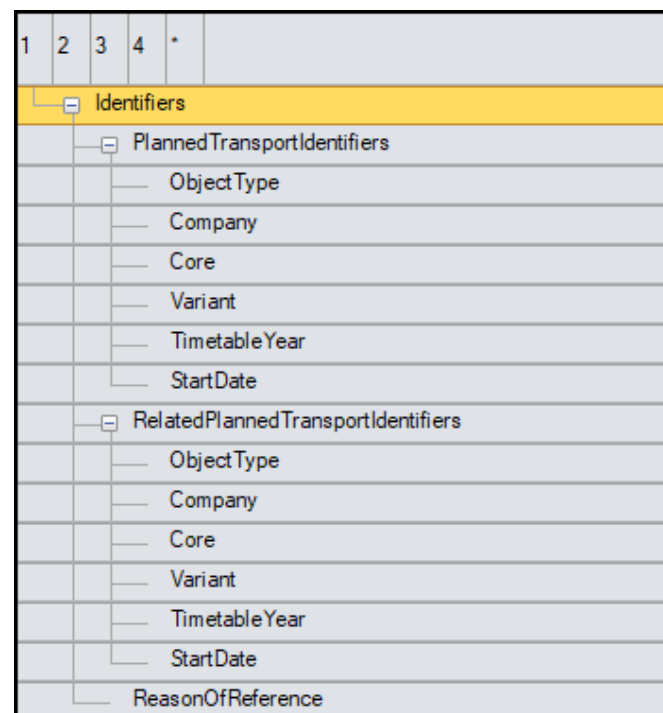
1 2 3 4 *

Identifiers
PlannedTransportIdentifiers
ObjectType
Company
Core
Variant
TimetableYear
StartDate
RelatedPlannedTransportIdentifiers
ObjectType
Company
Core
Variant
TimetableYear
StartDate
ReasonOfReference